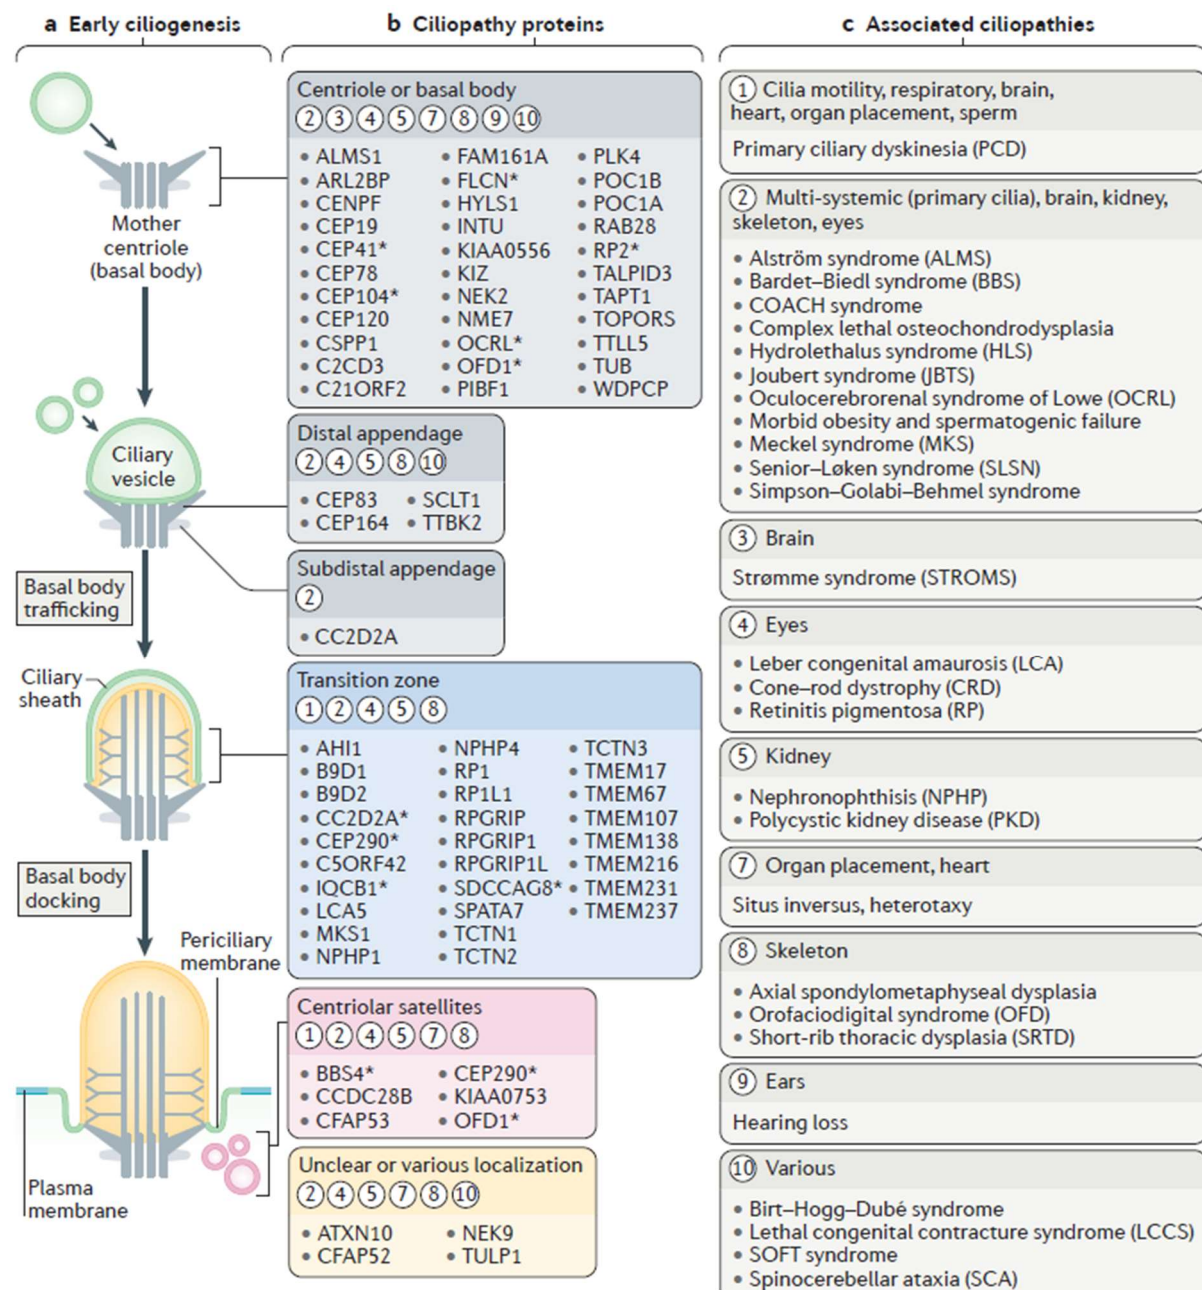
a Early ciliogenesis

Mother centriole (basal body)

Ciliary vesicle

Basal body trafficking

Ciliary sheath

Basal body docking

Periciliary membrane

Plasma membrane

b Ciliopathy proteins

Centriole or basal body
2 3 4 5 7 8 9 10

• ALMS1
• ARL2BP
• CENPF
• CEP19
• CEP41*
• CEP78
• CEP104*
• CEP120
• CSPP1
• C2CD3
• C21ORF2

• FAM161A
• FLCN*
• HYLS1
• INTU
• KIAA0556
• KIZ
• NEK2
• NME7
• OCRL*
• OFD1*
• PIBF1

• PLK4
• POC1B
• POC1A
• RAB28
• RP2*
• TALPID3
• TAPT1
• TOPORS
• TTLL5
• TUB
• WDPCP

Distal appendage
2 4 5 8 10

• CEP83
• CEP164
• SCLT1
• TTBK2

Subdistal appendage
2

• CC2D2A

Transition zone
1 2 4 5 8

• AHI1
• B9D1
• B9D2
• CC2D2A*
• CEP290*
• C5ORF42
• IQCB1*
• LCA5
• MKS1
• NPHP1

• NPHP4
• RP1
• RP1L1
• RPGRIP
• RPGRIP1
• RPGRIP1L
• SDCCAG8*
• SPATA7
• TCTN1
• TCTN2

• TCTN3
• TMEM17
• TMEM67
• TMEM107
• TMEM138
• TMEM216
• TMEM231
• TMEM237

Centriolar satellites
1 2 4 5 7 8

• BBS4*
• CCDC28B
• CFAP53

• CEP290*
• KIAA0753
• OFD1*

Unclear or various localization
2 4 5 7 8 10

• ATXN10
• CFAP52

• NEK9
• TULP1

c Associated ciliopathies

1 Cilia motility, respiratory, brain, heart, organ placement, sperm

Primary ciliary dyskinesia (PCD)

2 Multi-systemic (primary cilia), brain, kidney, skeleton, eyes

• Alström syndrome (ALMS)
• Bardet–Biedl syndrome (BBS)
• COACH syndrome
• Complex lethal osteochondrodysplasia
• Hydrolethalus syndrome (HLS)
• Joubert syndrome (JBTS)
• Oculocerebrorenal syndrome of Lowe (OCRL)
• Morbid obesity and spermatogenic failure
• Meckel syndrome (MKS)
• Senior–Løken syndrome (SLSN)
• Simpson–Golabi–Behmel syndrome

3 Brain

Strømme syndrome (STROMS)

4 Eyes

• Leber congenital amaurosis (LCA)
• Cone–rod dystrophy (CRD)
• Retinitis pigmentosa (RP)

5 Kidney

• Nephronophthisis (NPHP)
• Polycystic kidney disease (PKD)

7 Organ placement, heart

Situs inversus, heterotaxy

8 Skeleton

• Axial spondylometaphyseal dysplasia
• Orofaciodigital syndrome (OFD)
• Short-rib thoracic dysplasia (SRTD)

9 Ears

Hearing loss

10 Various

• Birt–Hogg–Dubé syndrome
• Lethal congenital contracture syndrome (LCCS)
• SOFT syndrome
• Spinocerebellar ataxia (SCA)